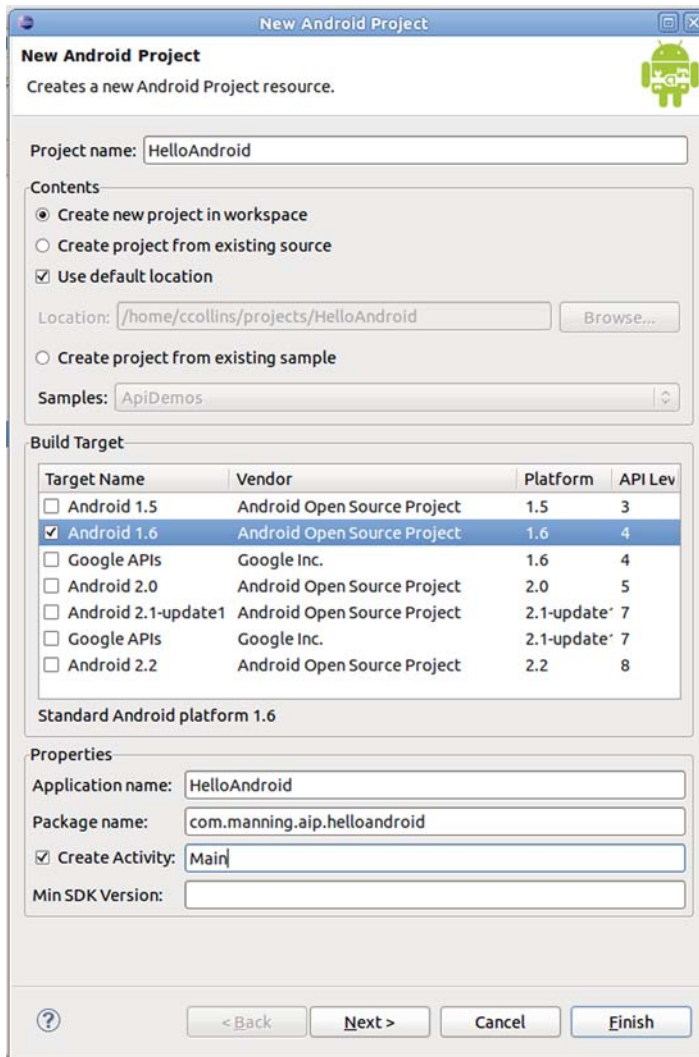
New Android Project

New Android Project

Creates a new Android Project resource.

Project name: HelloAndroid

Contents

◉ Create new project in workspace

○ Create project from existing source

☑ Use default location

Location: /home/ccollins/projects/HelloAndroid Browse...

○ Create project from existing sample

Samples: ApiDemos

Build Target

| Target Name | Vendor | Platform | API Lev |
|---|---|---|---|
| ☐ Android 1.5 | Android Open Source Project | 1.5 | 3 |
| ☑ Android 1.6 | Android Open Source Project | 1.6 | 4 |
| ☐ Google APIs | Google Inc. | 1.6 | 4 |
| ☐ Android 2.0 | Android Open Source Project | 2.0 | 5 |
| ☐ Android 2.1-update1 | Android Open Source Project | 2.1-update' | 7 |
| ☐ Google APIs | Google Inc. | 2.1-update' | 7 |
| ☐ Android 2.2 | Android Open Source Project | 2.2 | 8 |

Standard Android platform 1.6

Properties

Application name: HelloAndroid

Package name: com.manning.aip.helloandroid

☑ Create Activity: Main

Min SDK Version:

?

< Back

Next >

Cancel

Finish